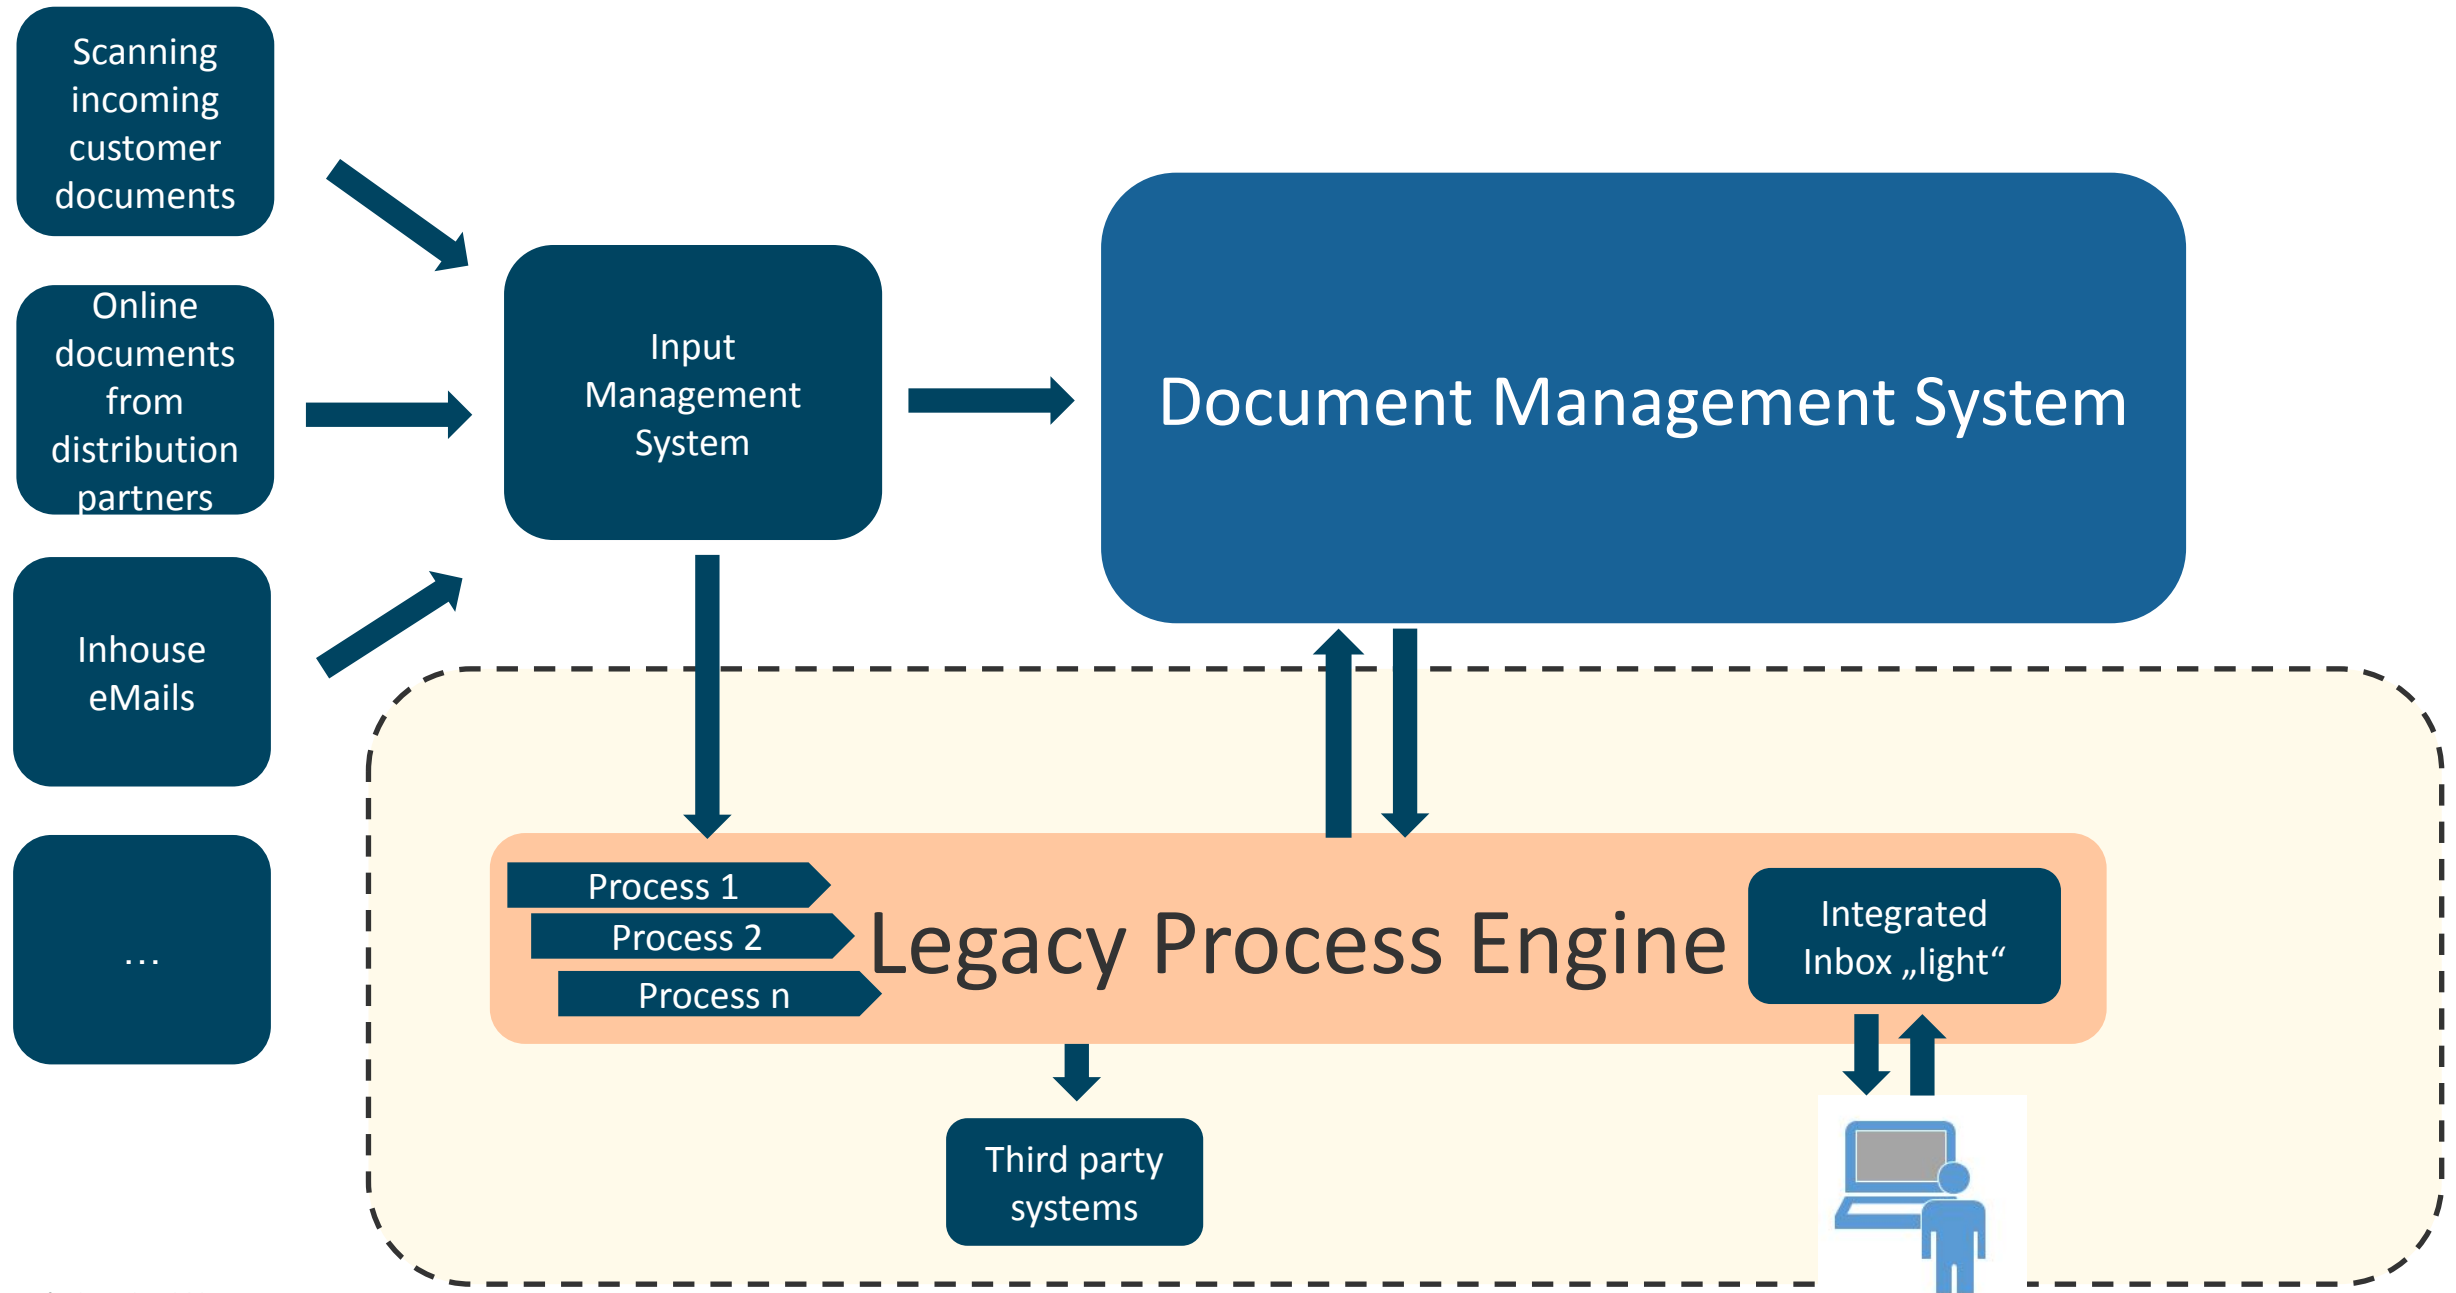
Scanning incoming customer documents

Online documents from distribution partners

Inhouse eMails

...

Input Management System

Document Management System

Process 1

Process 2

Process n

Legacy Process Engine

Integrated Inbox „light“

Third party systems